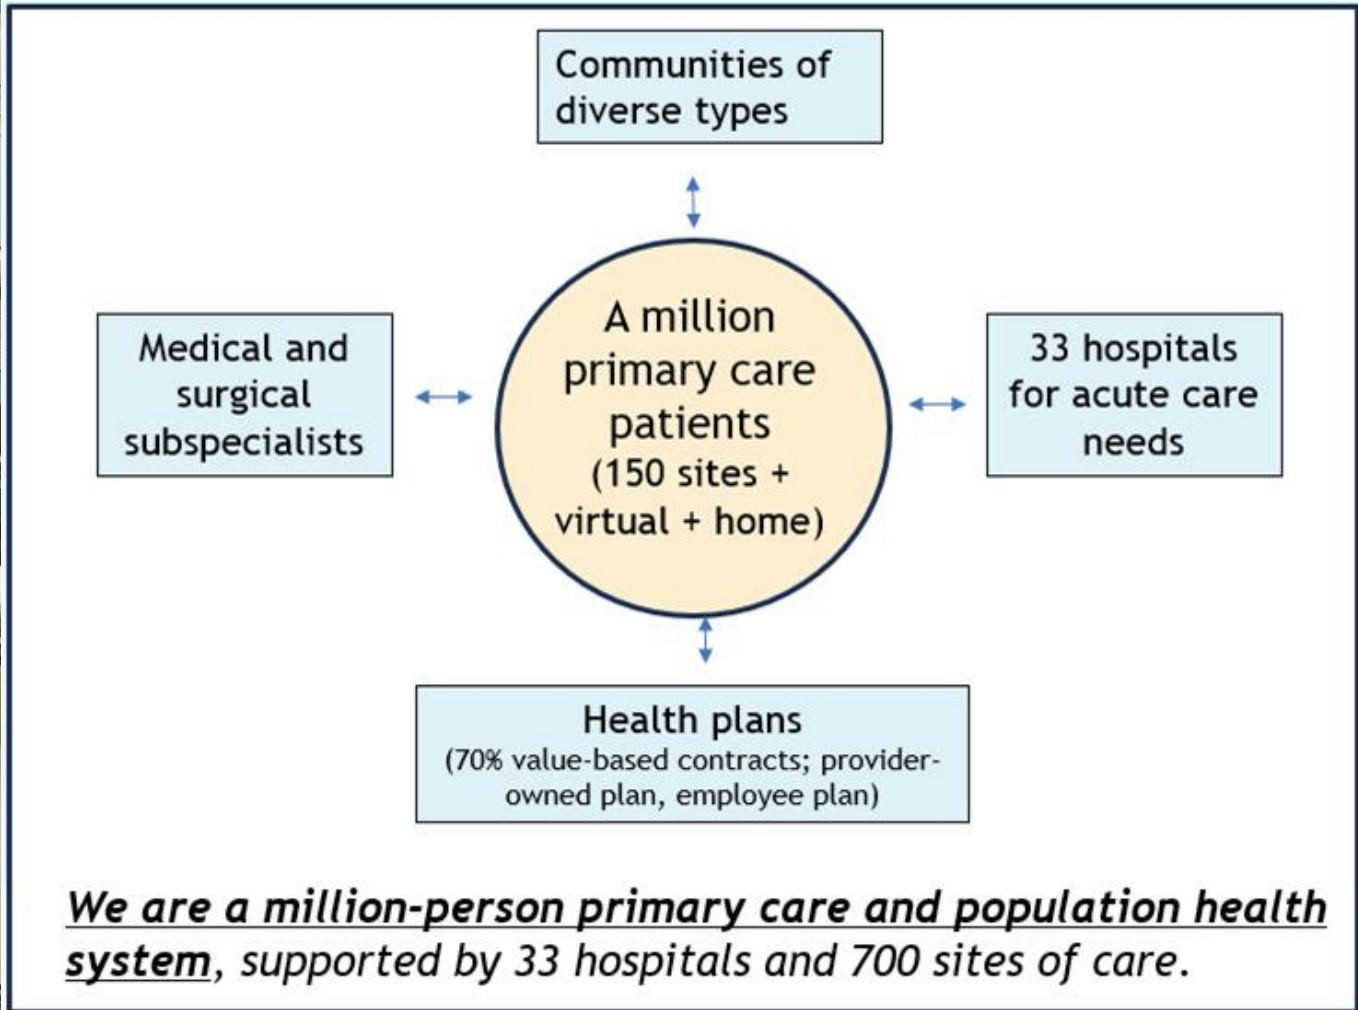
Communities of diverse types

Medical and surgical subspecialists

A million primary care patients (150 sites + virtual + home)

33 hospitals for acute care needs

Health plans
(70% value-based contracts; provider-owned plan, employee plan)

We are a million-person primary care and population health system, supported by 33 hospitals and 700 sites of care.